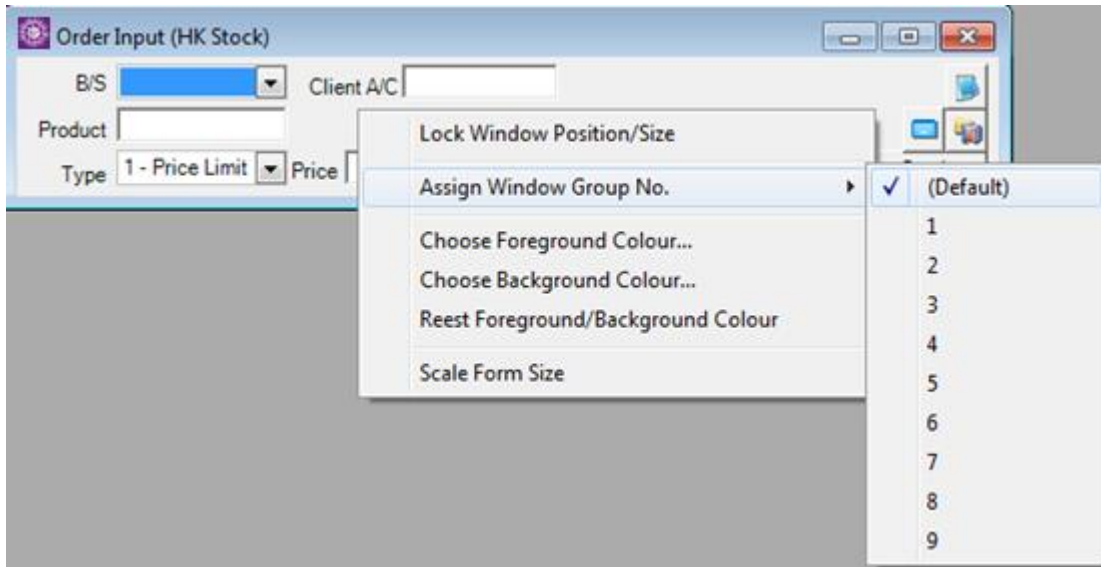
Order Input (HK Stock)

B/S

Client A/C

Product

Type 1 - Price Limit

Price

Lock Window Position/Size

Assign Window Group No.

Choose Foreground Colour...

Choose Background Colour...

Reest Foreground/Background Colour

Scale Form Size

✓ (Default)

1

2

3

4

5

6

7

8

9